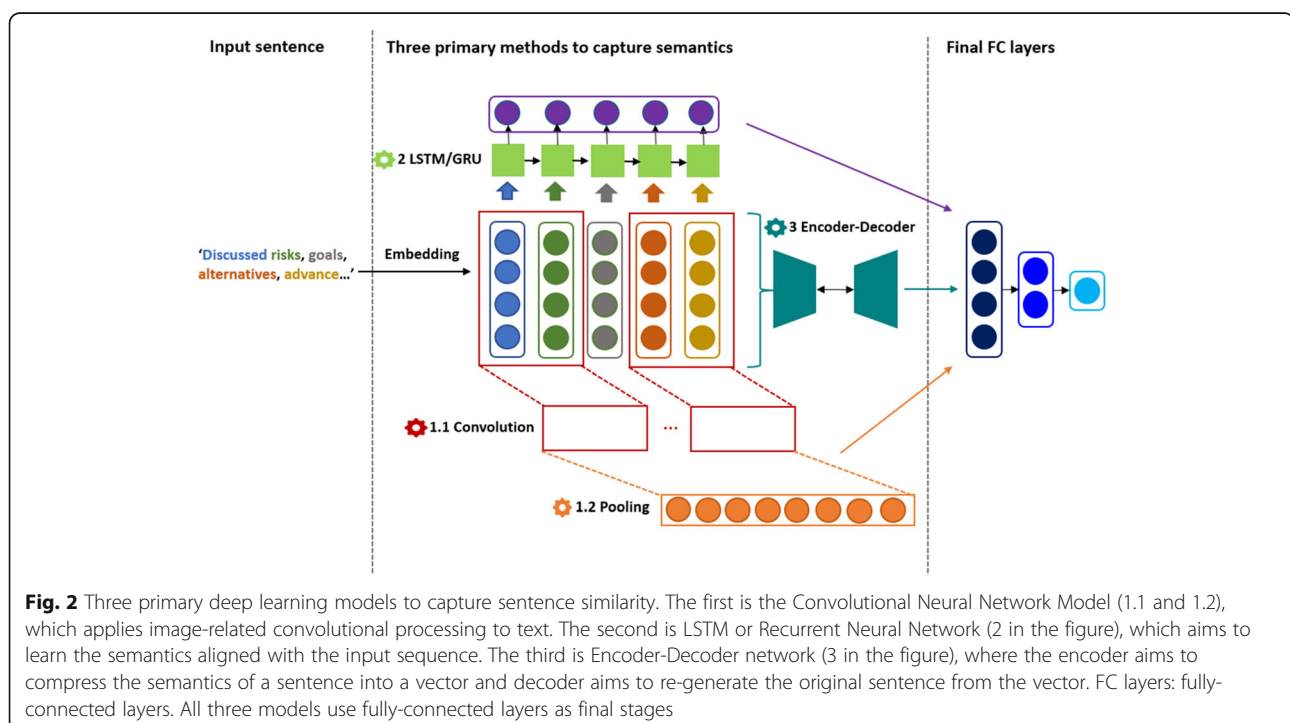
Input sentence

Three primary methods to capture semantics

Final FC layers

2 LSTM/GRU

'Discussed risks, goals, alternatives, advance...'

Embedding

3 Encoder-Decoder

1.1 Convolution

...

1.2 Pooling

**Fig. 2** Three primary deep learning models to capture sentence similarity. The first is the Convolutional Neural Network Model (1.1 and 1.2), which applies image-related convolutional processing to text. The second is LSTM or Recurrent Neural Network (2 in the figure), which aims to learn the semantics aligned with the input sequence. The third is Encoder-Decoder network (3 in the figure), where the encoder aims to compress the semantics of a sentence into a vector and decoder aims to re-generate the original sentence from the vector. FC layers: fully-connected layers. All three models use fully-connected layers as final stages